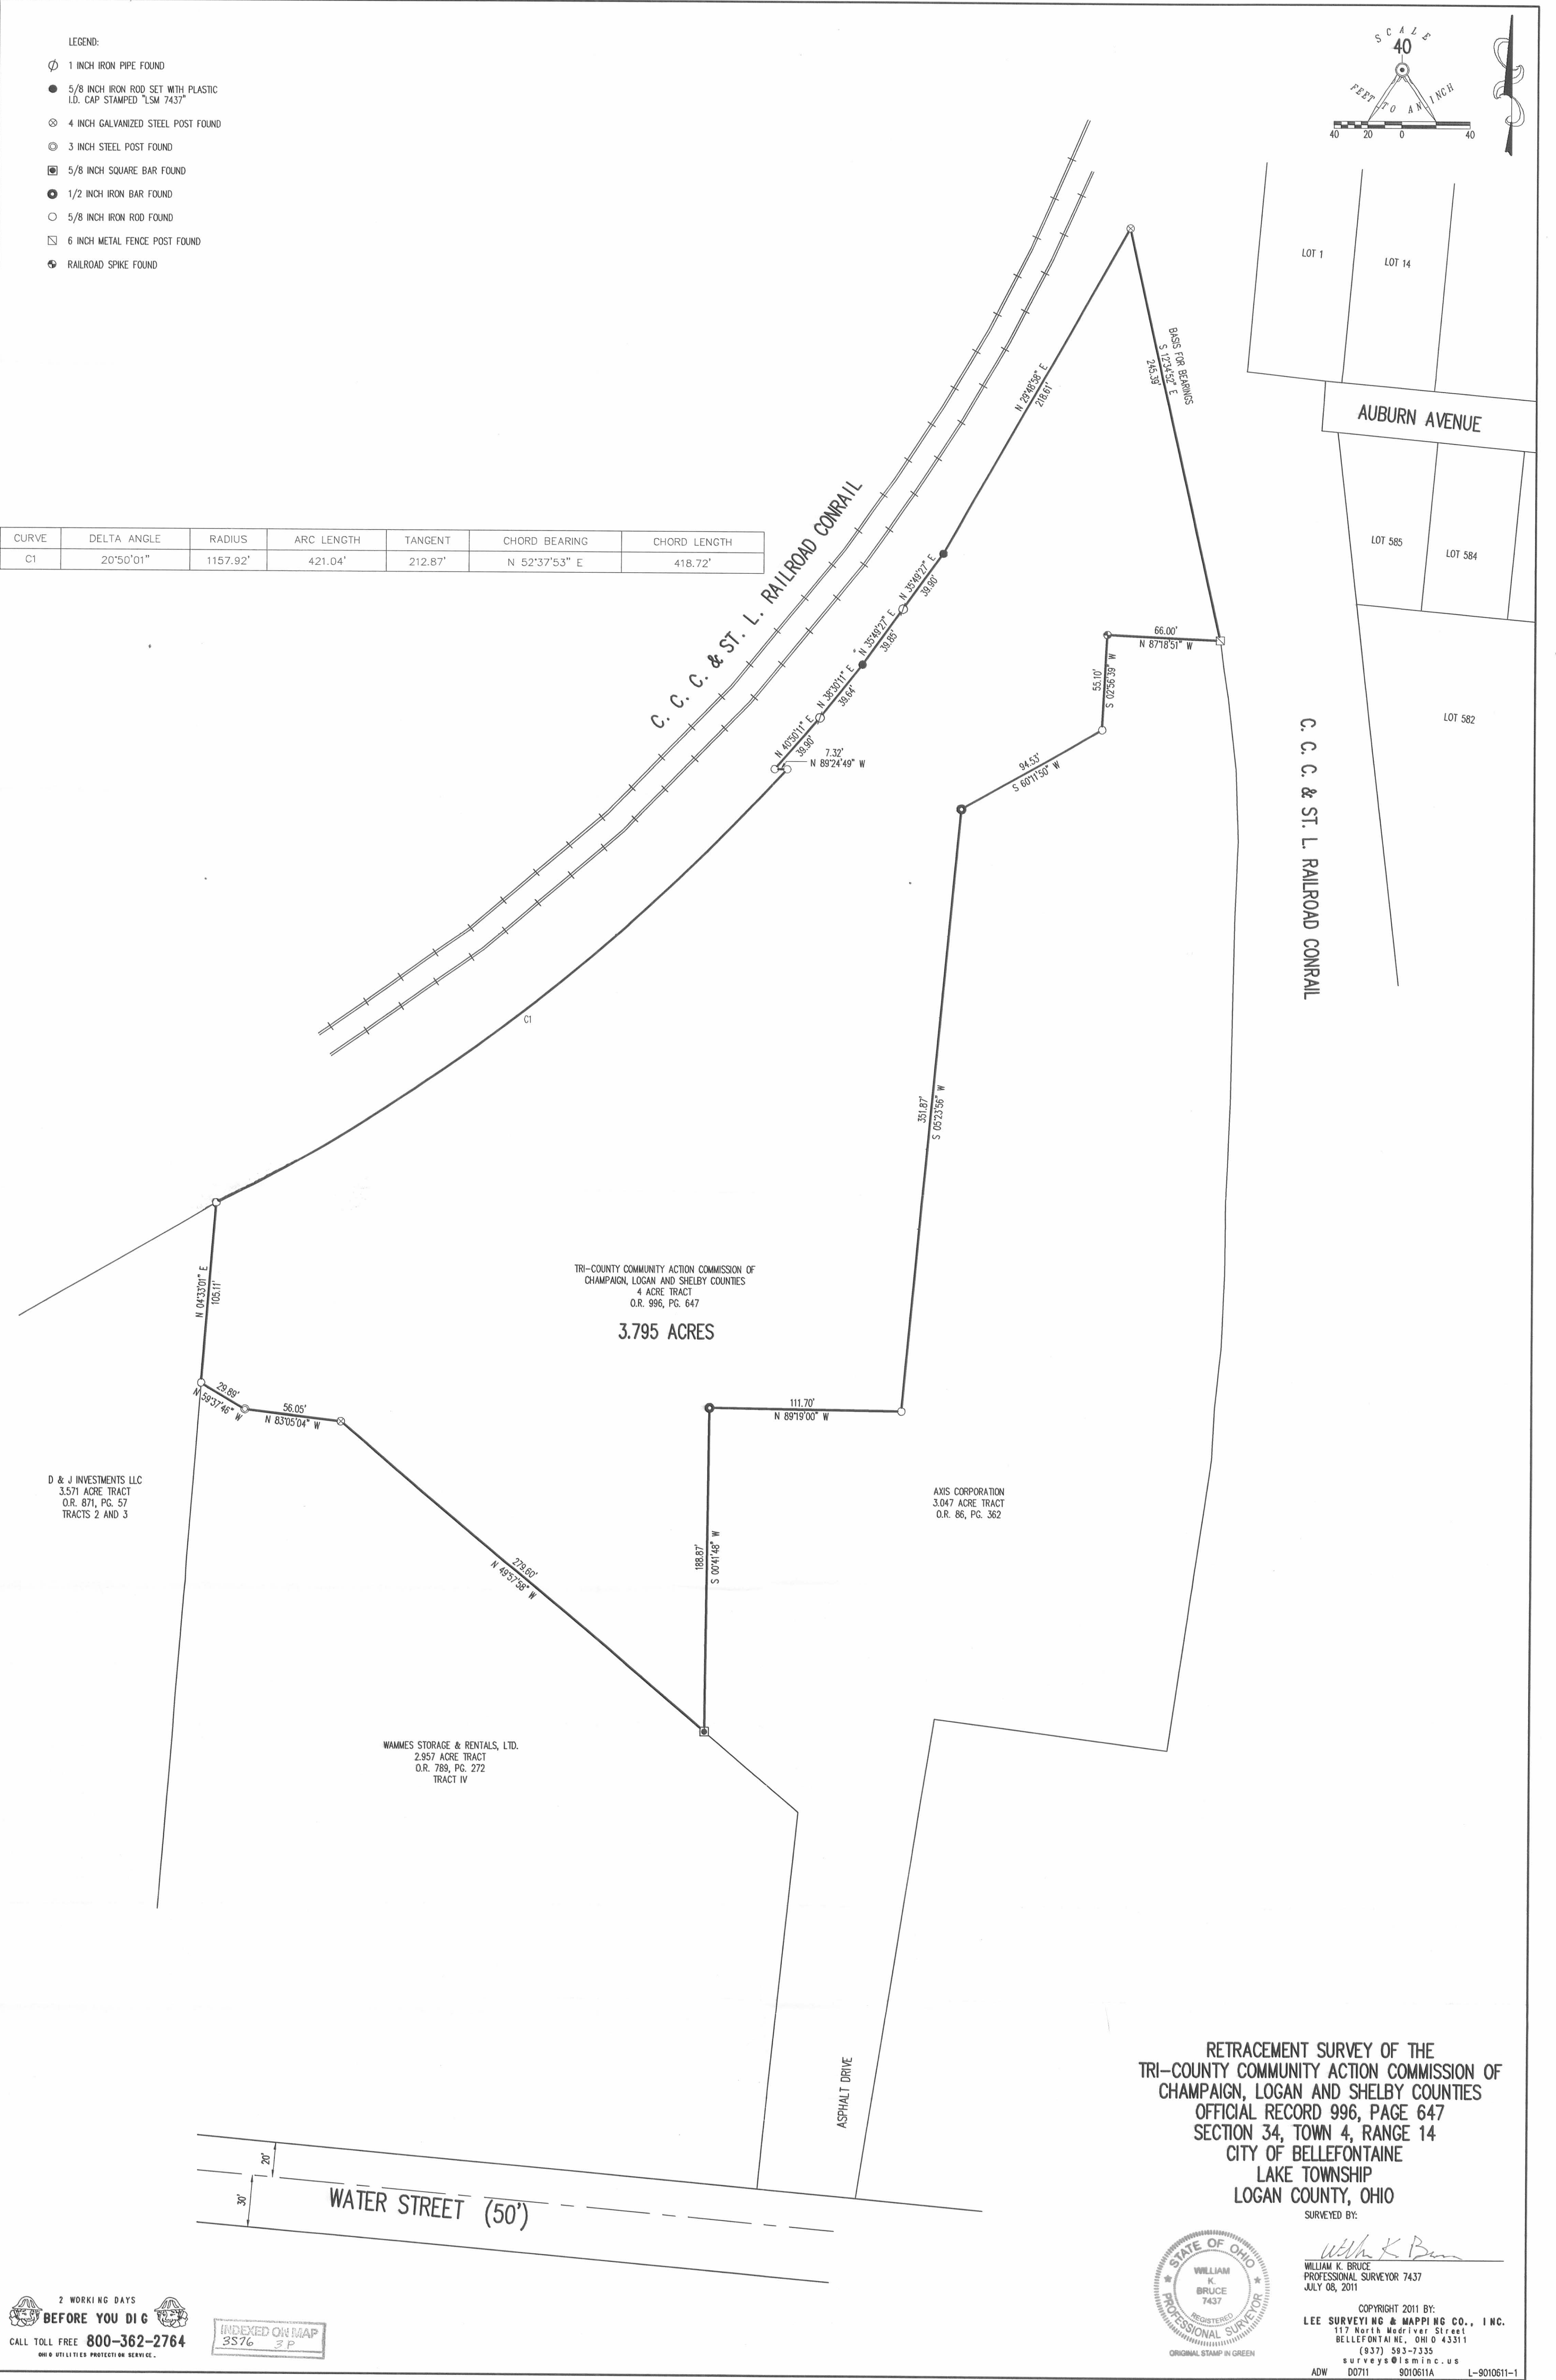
LEGEND:

1 INCH IRON PIPE FOUND

5/8 INCH IRON ROD SET WITH PLASTIC I.D. CAP STAMPED "LSM 7437"

4 INCH GALVANIZED STEEL POST FOUND

3 INCH STEEL POST FOUND

5/8 INCH SQUARE BAR FOUND

1/2 INCH IRON BAR FOUND

5/8 INCH IRON ROD FOUND

6 INCH METAL FENCE POST FOUND

RAILROAD SPIKE FOUND

SCALE
40
FEET TO AN INCH
40 20 0 40

| CURVE | DELTA ANGLE | RADIUS | ARC LENGTH | TANGENT | CHORD BEARING | CHORD LENGTH |
|---|---|---|---|---|---|---|
| C1 | 20°50'01" | 1157.92' | 421.04' | 212.87' | N 52°37'53" E | 418.72' |

C. C. C. & ST. L. RAILROAD CONRAIL

LOT 1
LOT 14
AUBURN AVENUE
LOT 585
LOT 584
LOT 582

C. C. C. & ST. L. RAILROAD CONRAIL

BASIS FOR BEARINGS
S 12°34'52" E
245.39'

N 29°48'58" E
218.61'

N 35°49'27" E
39.90

N 35°49'27" E
39.85

N 36°30'11" E
39.64

N 40°50'11" E
39.90

7.32'
N 89°24'49" W

66.00'
N 87°18'51" W

55.10'
S 02°52'59" W

94.53'
S 60°11'50" W

351.87'
S 05°23'56" W

C1

N 04°33'01" E
105.11'

TRI-COUNTY COMMUNITY ACTION COMMISSION OF CHAMPAIGN, LOGAN AND SHELBY COUNTIES
4 ACRE TRACT
O.R. 996, PG. 647

3.795 ACRES

29.89'
N 59°37'46" W

56.05'
N 83°05'04" W

111.70'
N 89°19'00" W

D & J INVESTMENTS LLC
3.571 ACRE TRACT
O.R. 871, PG. 57
TRACTS 2 AND 3

AXIS CORPORATION
3.047 ACRE TRACT
O.R. 86, PG. 362

279.60'
N 49°57'56" W

188.87'
S 00°41'48" W

WAMMES STORAGE & RENTALS, LTD.
2.957 ACRE TRACT
O.R. 789, PG. 272
TRACT IV

ASPHALT DRIVE

20'
30'
WATER STREET (50')

RETRACEMENT SURVEY OF THE
TRI-COUNTY COMMUNITY ACTION COMMISSION OF
CHAMPAIGN, LOGAN AND SHELBY COUNTIES
OFFICIAL RECORD 996, PAGE 647
SECTION 34, TOWN 4, RANGE 14
CITY OF BELLEFONTAINE
LAKE TOWNSHIP
LOGAN COUNTY, OHIO
SURVEYED BY:

STATE OF OHIO
WILLIAM K. BRUCE
7437
REGISTERED
PROFESSIONAL SURVEYOR
ORIGINAL STAMP IN GREEN

William K. Bruce
WILLIAM K. BRUCE
PROFESSIONAL SURVEYOR 7437
JULY 08, 2011

COPYRIGHT 2011 BY:
LEE SURVEYING & MAPPING CO., INC.
117 North Madriver Street
BELLEFONTAINE, OHIO 43311
(937) 593-7335
surveys@lsminc.us
ADW D0711 9010611A L-9010611-1

2 WORKING DAYS
BEFORE YOU DIG
CALL TOLL FREE 800-362-2764
OHIO UTILITIES PROTECTION SERVICE.

INDEXED ON MAP
3S76 3P